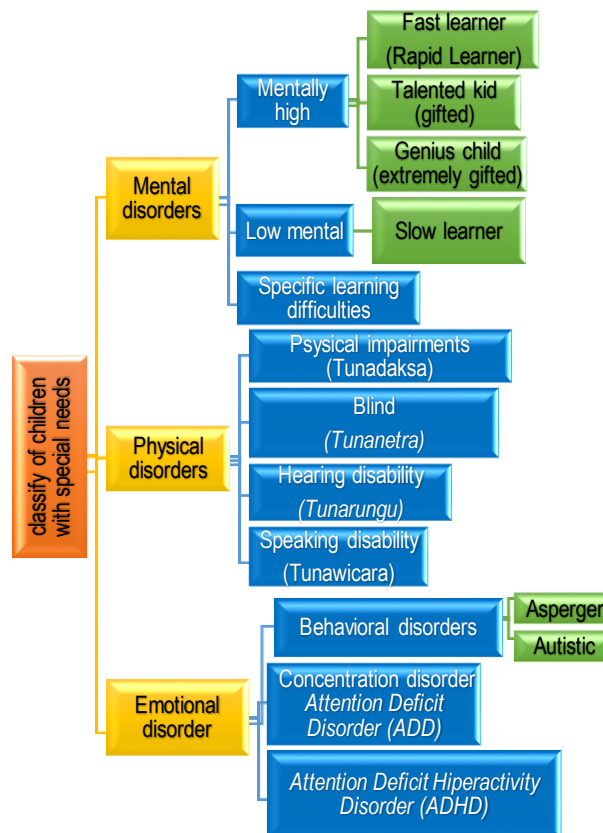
classify of children with special needs

Mental disorders

Mentally high

Fast learner (Rapid Learner)

Talented kid (gifted)

Genius child (extremely gifted)

Low mental

Slow learner

Specific learning difficulties

Physical disorders

Psysical impairments (Tunadaksa)

Blind (Tunanetra)

Hearing disability (Tunarungu)

Speaking disability (Tunawicara)

Emotional disorder

Behavioral disorders

Asperger

Autistic

Concentration disorder Attention Deficit Disorder (ADD)

Attention Deficit Hiperactivity Disorder (ADHD)